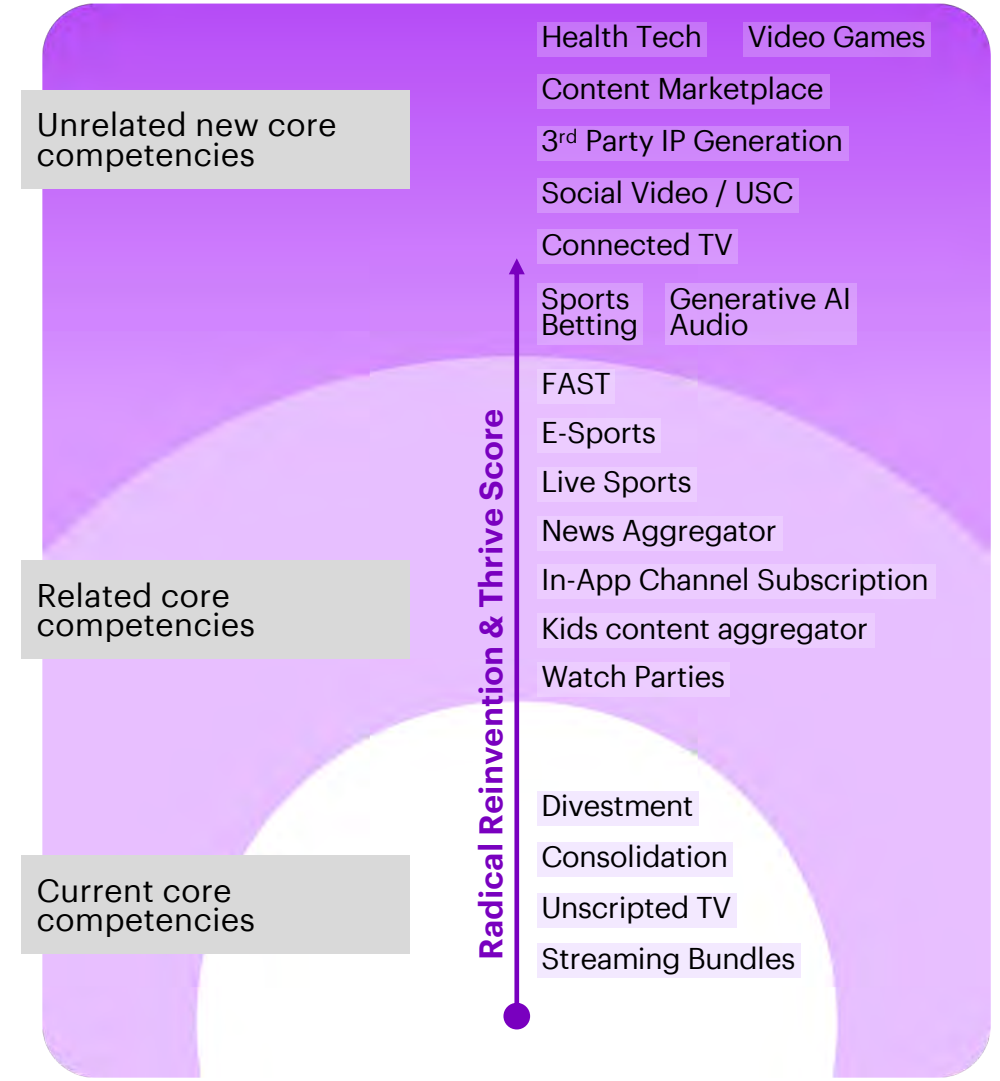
Unrelated new core competencies

Health Tech
Video Games
Content Marketplace
3rd Party IP Generation
Social Video / USC
Connected TV
Sports Betting
Generative AI Audio
FAST
E-Sports
Live Sports
News Aggregator
In-App Channel Subscription
Kids content aggregator
Watch Parties

Related core competencies

Divestment
Consolidation
Unscripted TV
Streaming Bundles

Current core competencies

Radical Reinvention & Thrive Score